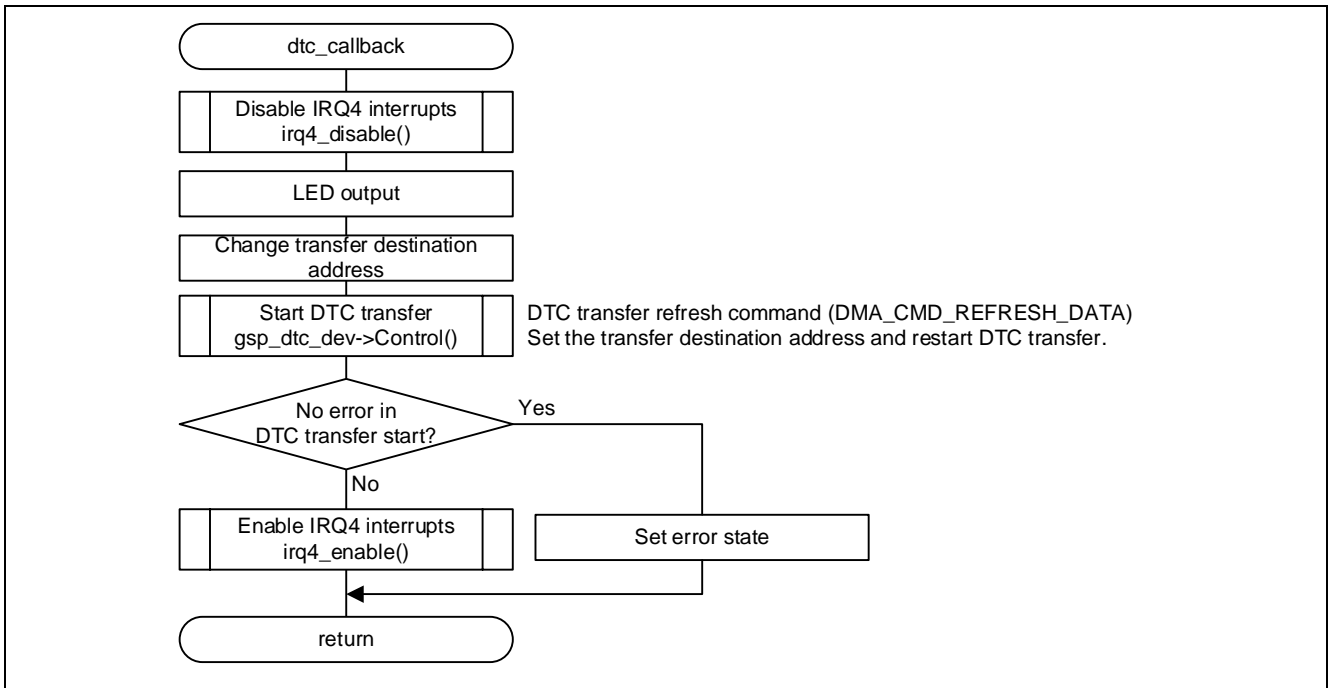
dtc_callback

Disable IRQ4 interrupts
irq4_disable()

LED output

Change transfer destination address

Start DTC transfer
gsp_dtc_dev->Control()

DTC transfer refresh command (DMA_CMD_REFRESH_DATA)
Set the transfer destination address and restart DTC transfer.

No error in DTC transfer start?

Yes

No

Enable IRQ4 interrupts
irq4_enable()

Set error state

return